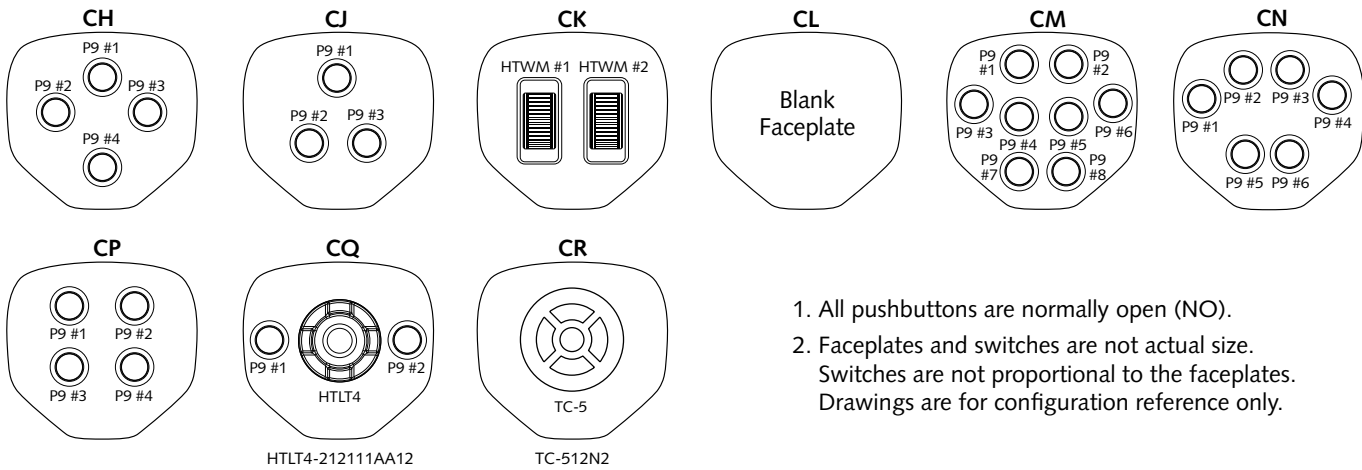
CH
P9 #1
P9 #2
P9 #3
P9 #4

CJ
P9 #1
P9 #2
P9 #3

CK
HTWM #1
HTWM #2

CL
Blank Faceplate

CM
P9 #1
P9 #2
P9 #3
P9 #4
P9 #5
P9 #6
P9 #7
P9 #8

CN
P9 #1
P9 #2
P9 #3
P9 #4
P9 #5
P9 #6

CP
P9 #1
P9 #2
P9 #3
P9 #4

CQ
P9 #1
HTLT4
P9 #2
HTLT4-212111AA12

CR
TC-5
TC-512N2

1. All pushbuttons are normally open (NO).

2. Faceplates and switches are not actual size. Switches are not proportional to the faceplates. Drawings are for configuration reference only.